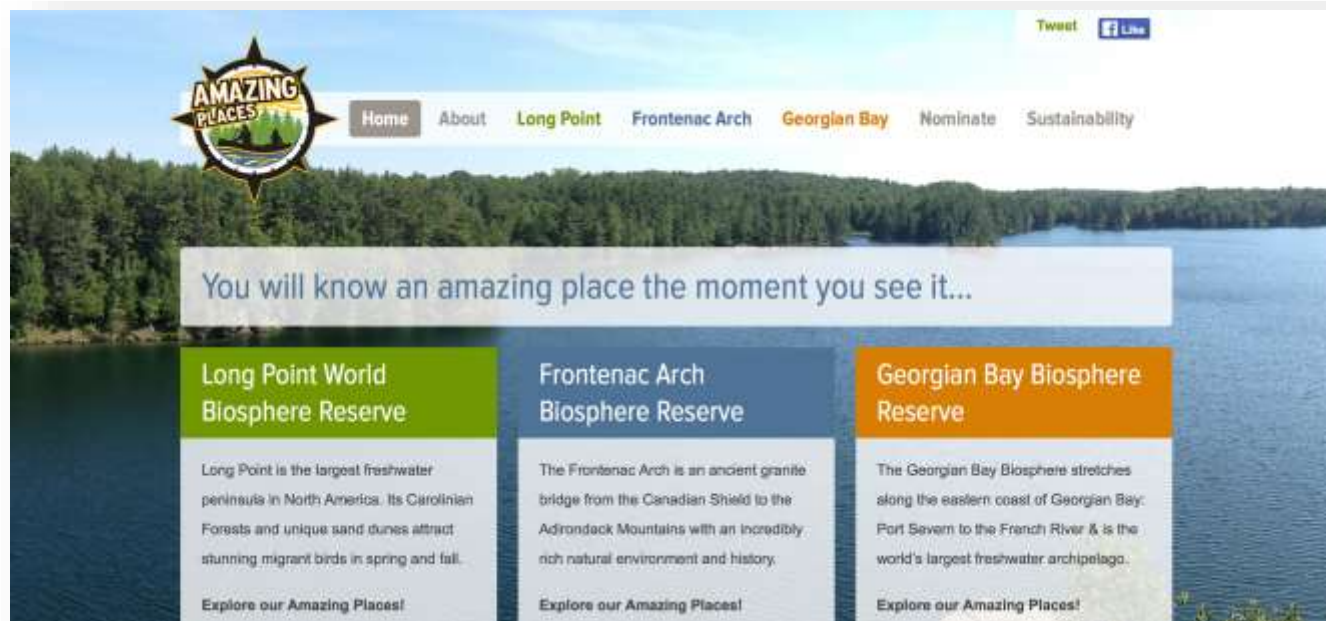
Tweet Like

AMAZING PLACES

Home About Long Point Frontenac Arch Georgian Bay Nominate Sustainability

You will know an amazing place the moment you see it...

Long Point World Biosphere Reserve

Long Point is the largest freshwater peninsula in North America. Its Carolinian Forests and unique sand dunes attract stunning migrant birds in spring and fall.

Explore our Amazing Places!

Frontenac Arch Biosphere Reserve

The Frontenac Arch is an ancient granite bridge from the Canadian Shield to the Adirondack Mountains with an incredibly rich natural environment and history.

Explore our Amazing Places!

Georgian Bay Biosphere Reserve

The Georgian Bay Biosphere stretches along the eastern coast of Georgian Bay: Port Severn to the French River & is the world's largest freshwater archipelago.

Explore our Amazing Places!